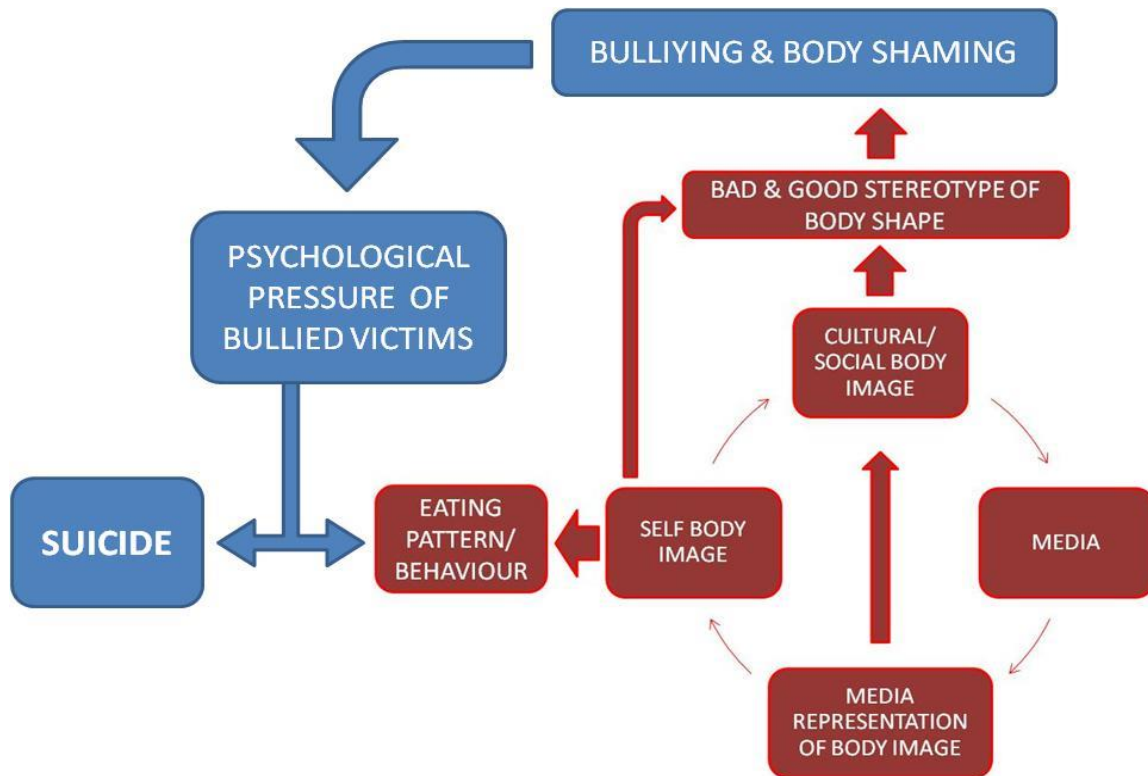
BULLIYING & BODY SHAMING

BAD & GOOD STEREOTYPE OF BODY SHAPE

PSYCHOLOGICAL PRESSURE OF BULLIED VICTIMS

CULTURAL/ SOCIAL BODY IMAGE

SUICIDE

EATING PATTERN/ BEHAVIOUR

SELF BODY IMAGE

MEDIA

MEDIA REPRESENTATION OF BODY IMAGE